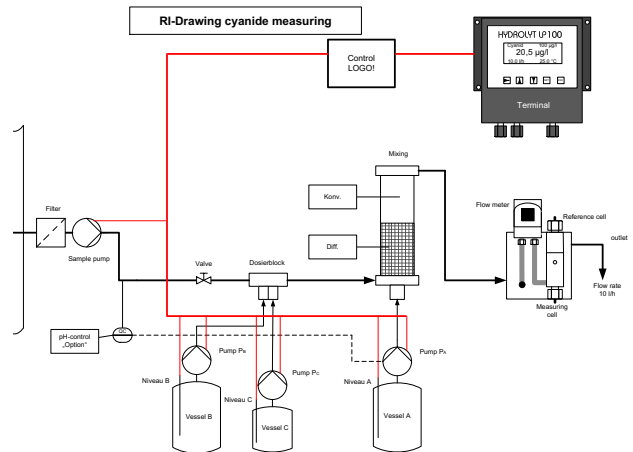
RI-Drawing cyanide measuring

Control
LOGO!

HYDROLYT LP100
Cyanid 100 µg/l
20,5 µg/l
10,0 l/h 25,0 °C

Terminal

Mixing

Konv.

Diff.

Filter

Sample pump

Valve

Dosierblock

Flow meter

Reference cell

outlet

Flow rate
10 l/h

Measuring
cell

pH-control
„Option"

Pump $P_B$

Pump $P_C$

Pump $P_A$

Niveau B

Niveau C

Niveau A

Vessel B

Vessel C

Vessel A